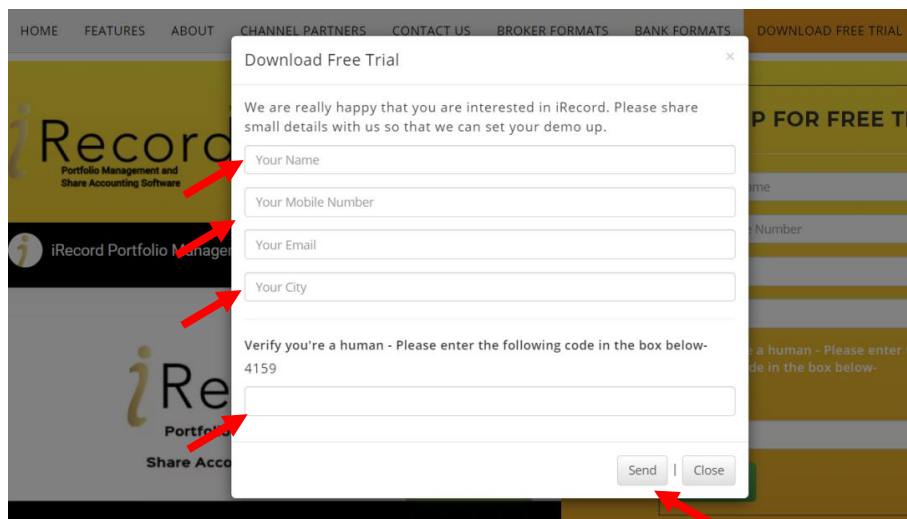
HOME FEATURES ABOUT CHANNEL PARTNERS CONTACT US BROKER FORMATS BANK FORMATS DOWNLOAD FREE TRIAL

iRecord
Portfolio Management and Share Accounting Software

iRecord Portfolio Manager

iRe
Portfol
Share Acco

P FOR FREE T
me
Number
a human - Please enter
de in the box below-

Download Free Trial
×

We are really happy that you are interested in iRecord. Please share small details with us so that we can set your demo up.

Your Name

Your Mobile Number

Your Email

Your City

Verify you're a human - Please enter the following code in the box below-
4159

Send | Close